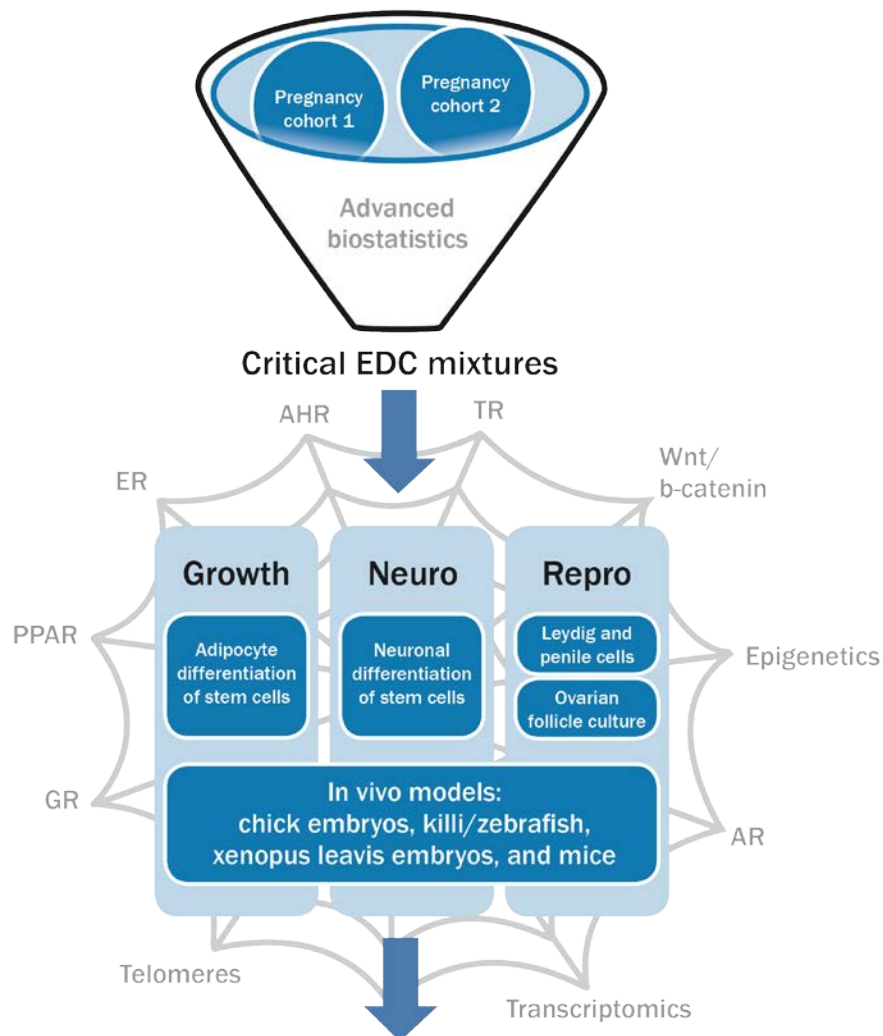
Pregnancy cohort 1

Pregnancy cohort 2

Advanced biostatistics

Critical EDC mixtures

AHR

TR

ER

Wnt/ b-catenin

Growth

Neuro

Repro

PPAR

Adipocyte differentiation of stem cells

Neuronal differentiation of stem cells

Leydig and penile cells

Ovarian follicle culture

Epigenetics

GR

In vivo models: chick embryos, killi/zebrafish, xenopus leavis embryos, and mice

AR

Telomeres

Transcriptomics